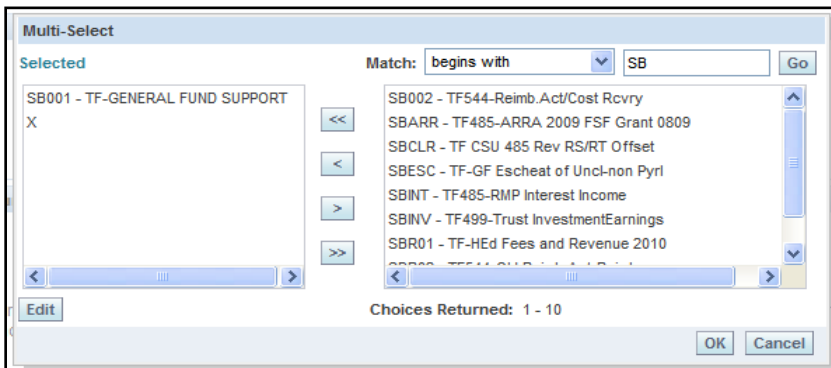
Multi-Select

Selected

Match: begins with SB Go

SB001 - TF-GENERAL FUND SUPPORT X

<<

<

>

>>

SB002 - TF544-Reimb.Act/Cost Rcvry
SBARR - TF485-ARRA 2009 FSF Grant 0809
SBCLR - TF CSU 485 Rev RS/RT Offset
SBESC - TF-GF Escheat of Uncl-non Pyrl
SBINT - TF485-RMP Interest Income
SBINV - TF499-Trust InvestmentEarnings
SBR01 - TF-HEd Fees and Revenue 2010
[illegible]

Edit

Choices Returned: 1 - 10

OK Cancel